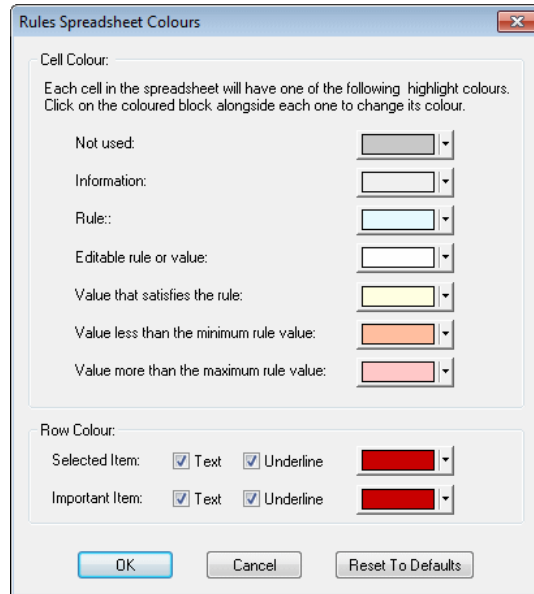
Rules Spreadsheet Colours

Cell Colour:

Each cell in the spreadsheet will have one of the following highlight colours. Click on the coloured block alongside each one to change its colour.

Not used:

Information:

Rule::

Editable rule or value:

Value that satisfies the rule:

Value less than the minimum rule value:

Value more than the maximum rule value:

Row Colour:

Selected Item: Text Underline

Important Item: Text Underline

OK Cancel Reset To Defaults